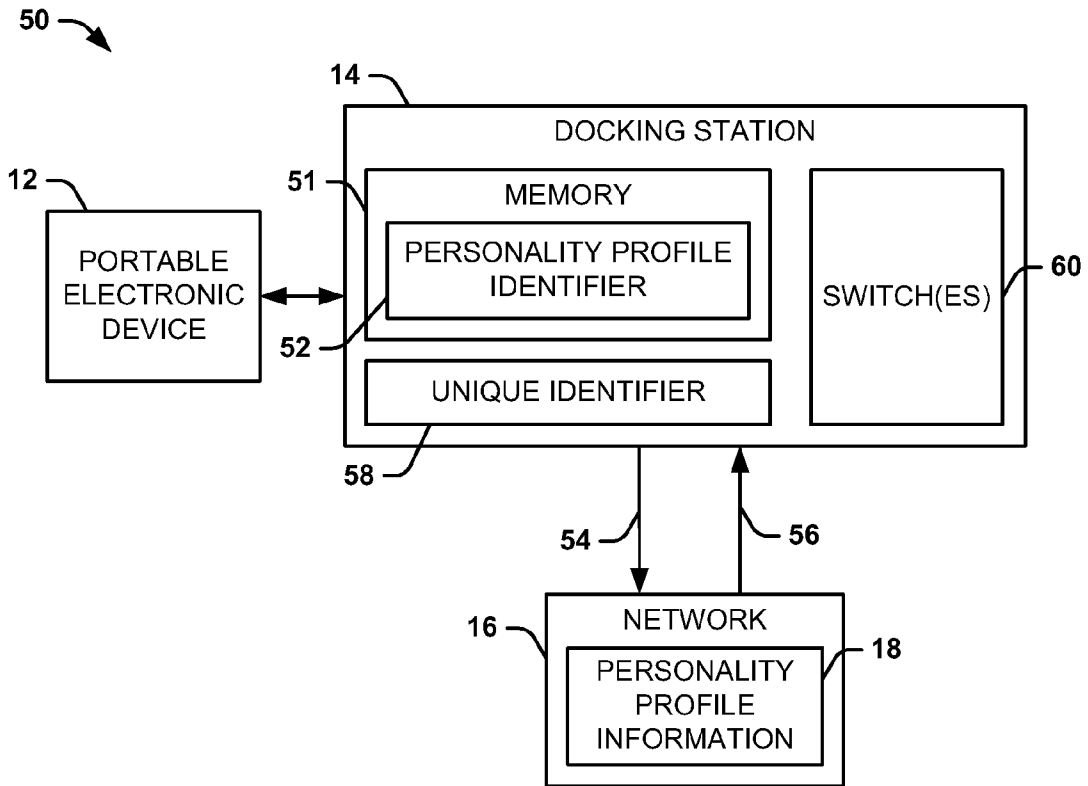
50

14

DOCKING STATION

12

51

MEMORY

PERSONALITY PROFILE IDENTIFIER

PORTABLE ELECTRONIC DEVICE

SWITCH(ES)

60

52

UNIQUE IDENTIFIER

58

54

56

16

NETWORK

18

PERSONALITY PROFILE INFORMATION